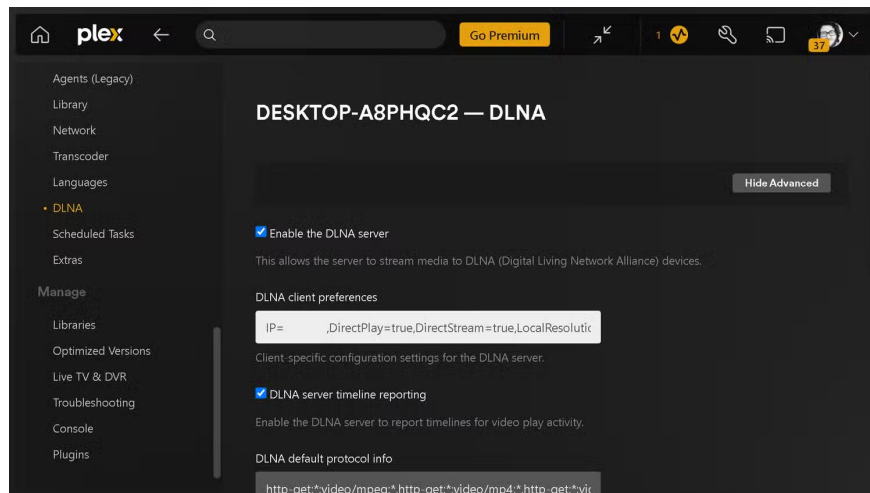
plex

Go Premium

1

37

Agents (Legacy)
Library
Network
Transcoder
Languages
• DLNA
Scheduled Tasks
Extras

Manage

Libraries
Optimized Versions
Live TV & DVR
Troubleshooting
Console
Plugins

DESKTOP-A8PHQC2 — DLNA

Hide Advanced

Enable the DLNA server

This allows the server to stream media to DLNA (Digital Living Network Alliance) devices.

DLNA client preferences

IP= ,DirectPlay=true,DirectStream=true,LocalResolutic

Client-specific configuration settings for the DLNA server.

DLNA server timeline reporting

Enable the DLNA server to report timelines for video play activity.

DLNA default protocol info

http-get:*:video/mpeg:*,http-get:*:video/mp4:*,http-get:*:vic